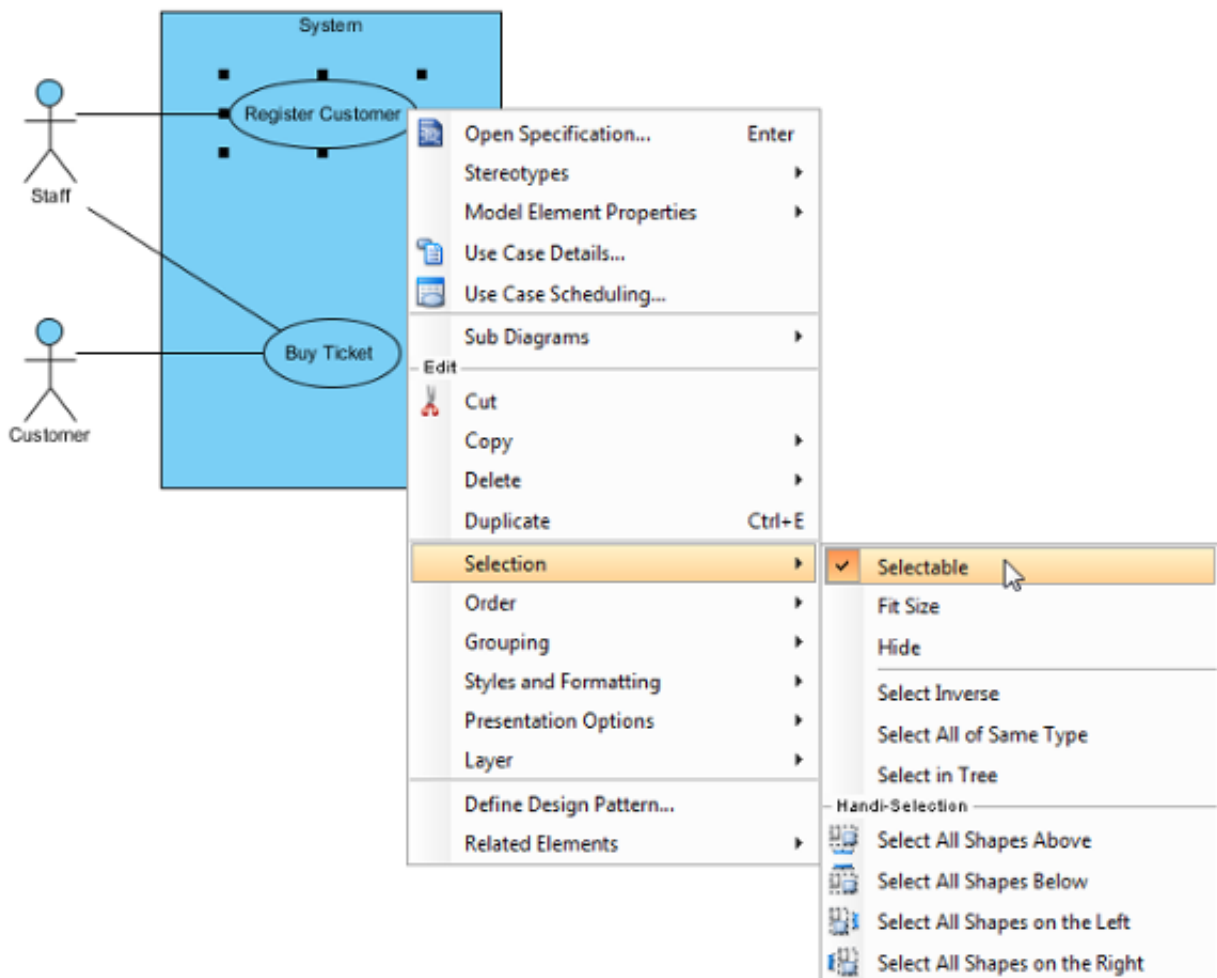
System

Register Customer

Staff

Buy Ticket

Customer

Open Specification... Enter
Stereotypes
Model Element Properties
Use Case Details...
Use Case Scheduling...
Sub Diagrams
Edit
Cut
Copy
Delete
Duplicate Ctrl+E
Selection
Order
Grouping
Styles and Formatting
Presentation Options
Layer
Define Design Pattern...
Related Elements

Selectable
Fit Size
Hide
Select Inverse
Select All of Same Type
Select in Tree
Handi-Selection
Select All Shapes Above
Select All Shapes Below
Select All Shapes on the Left
Select All Shapes on the Right